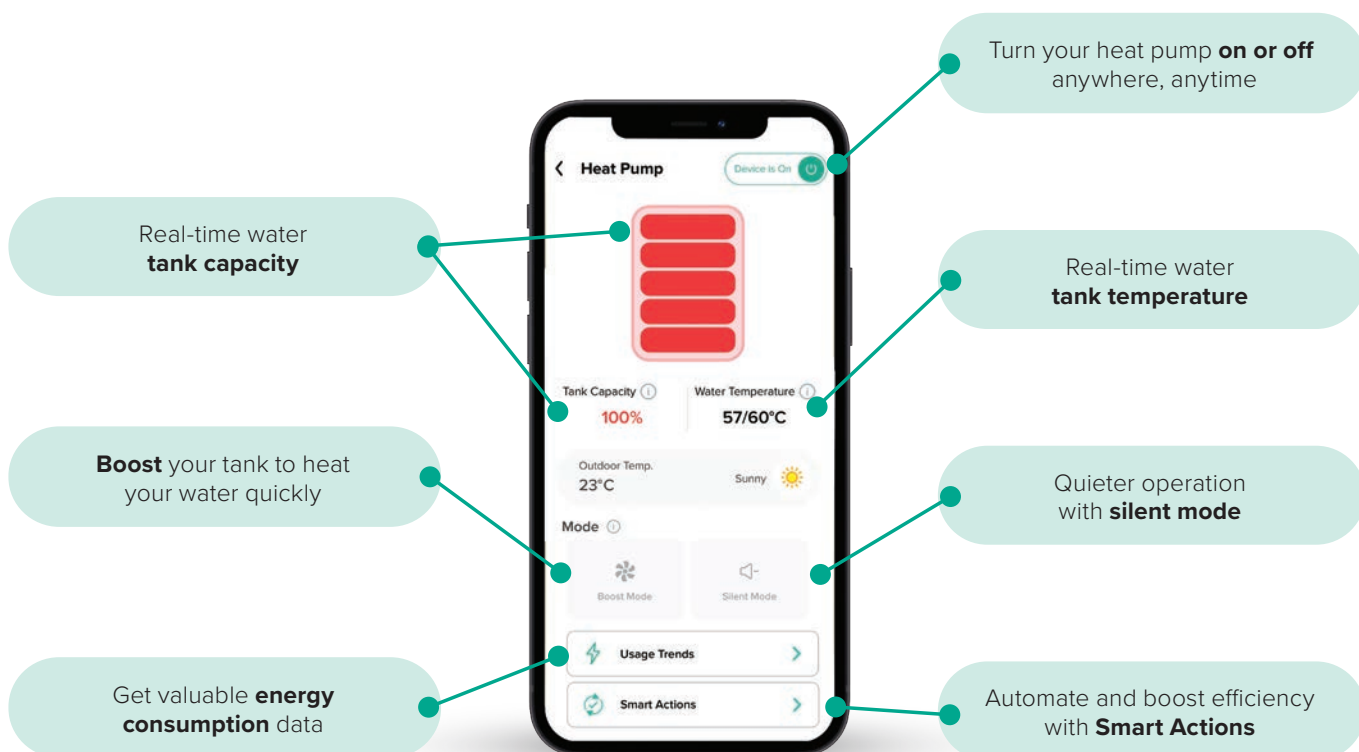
Turn your heat pump **on or off** anywhere, anytime

Heat Pump

Device is On

Real-time water **tank capacity**

Real-time water **tank temperature**

Tank Capacity

100%

Water Temperature

57/60°C

**Boost** your tank to heat your water quickly

Outdoor Temp.

23°C

Sunny

Quieter operation with **silent mode**

Mode

Boost Mode

Silent Mode

Usage Trends

Smart Actions

Get valuable **energy consumption** data

Automate and boost efficiency with **Smart Actions**